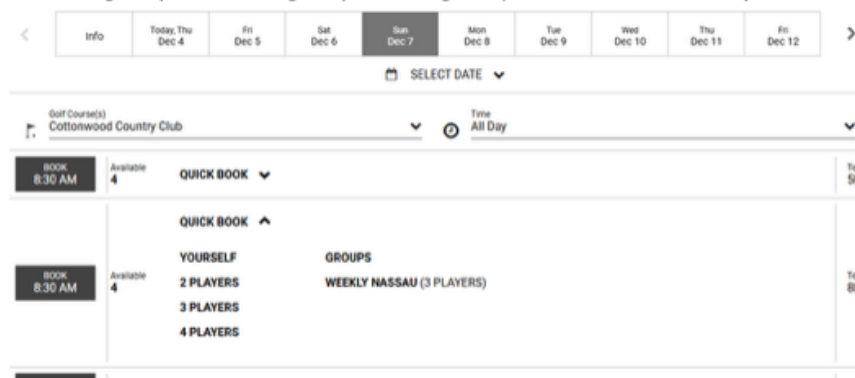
Info | Today, Thu Dec 4 | Fri Dec 5 | Sat Dec 6 | Sun Dec 7 | Mon Dec 8 | Tue Dec 9 | Wed Dec 10 | Thu Dec 11 | Fri Dec 12

SELECT DATE

Golf Course(s)
Cottonwood Country Club

Time
All Day

BOOK
8:30 AM

Available
4

QUICK BOOK

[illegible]

BOOK
8:30 AM

Available
4

QUICK BOOK

YOURSELF
2 PLAYERS
3 PLAYERS
4 PLAYERS

GROUPS
WEEKLY NASSAU (3 PLAYERS)

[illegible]